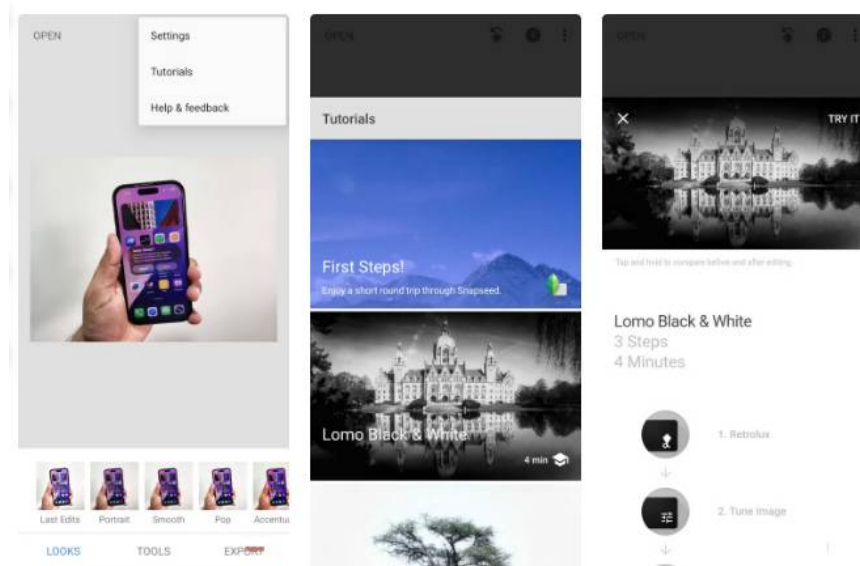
OPEN

Settings

Tutorials

Help & feedback

Last Edits Portrait Smooth Pop Accentu

LOOKS TOOLS EXPORT

OPEN

Tutorials

First Steps!

Enjoy a short round trip through Snapseed.

Lomo Black & White

4 min

OPEN

TRY IT

Tap and hold to compare before and after editing.

Lomo Black & White
3 Steps
4 Minutes

1. Retrolux

2. Tune Image